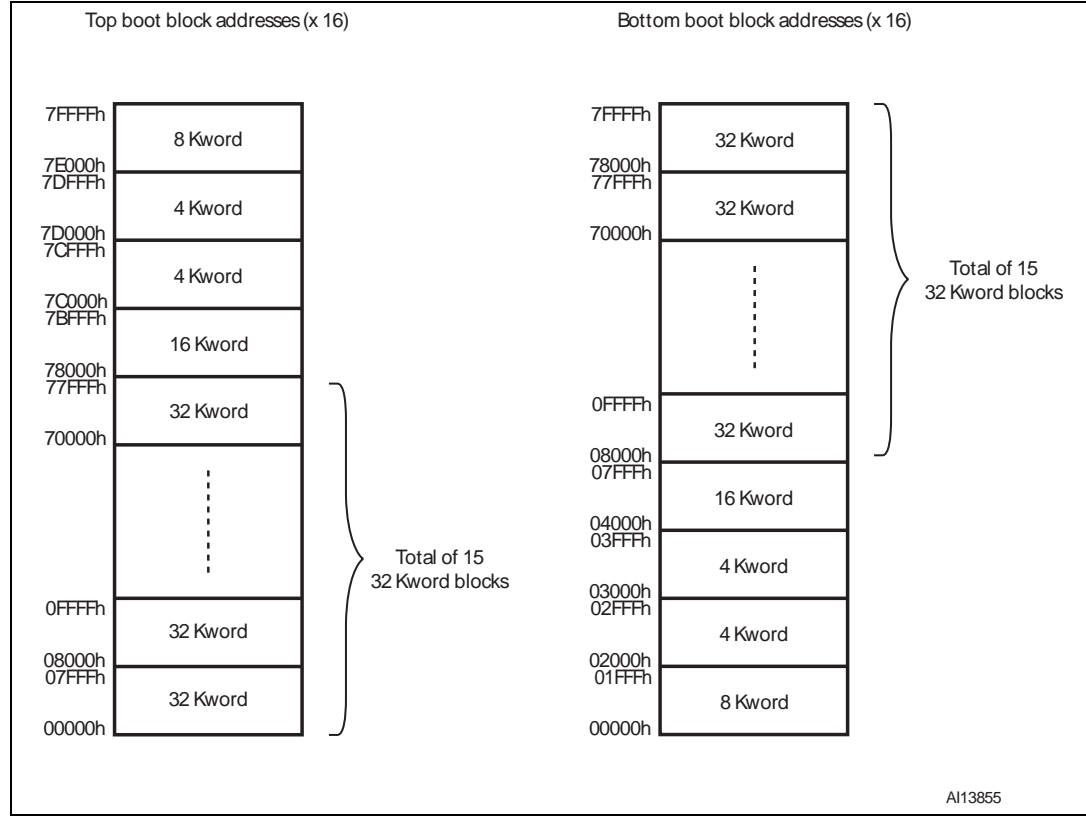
Top boot block addresses (x 16)

7FFFFh
8 Kword
7E000h
7DFFFh
4 Kword
7D000h
7CFFFh
4 Kword
7C000h
7BFFFh
16 Kword
78000h
77FFFh
32 Kword
70000h
0FFFFh
32 Kword
08000h
07FFFh
32 Kword
00000h

Total of 15
32 Kword blocks

Bottom boot block addresses (x 16)

7FFFFh
32 Kword
78000h
77FFFh
32 Kword
70000h
0FFFFh
32 Kword
08000h
07FFFh
16 Kword
04000h
03FFFh
4 Kword
03000h
02FFFh
4 Kword
02000h
01FFFh
8 Kword
00000h

Total of 15
32 Kword blocks

AI13855